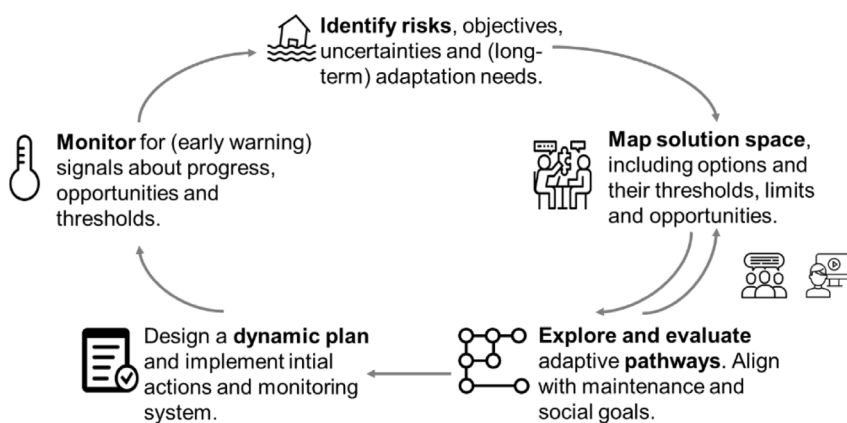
**Identify risks**, objectives, uncertainties and (long-term) adaptation needs.

**Map solution space**, including options and their thresholds, limits and opportunities.

**Explore and evaluate** adaptive **pathways**. Align with maintenance and social goals.

Design a **dynamic plan** and implement intial actions and monitoring system.

**Monitor** for (early warning) signals about progress, opportunities and thresholds.